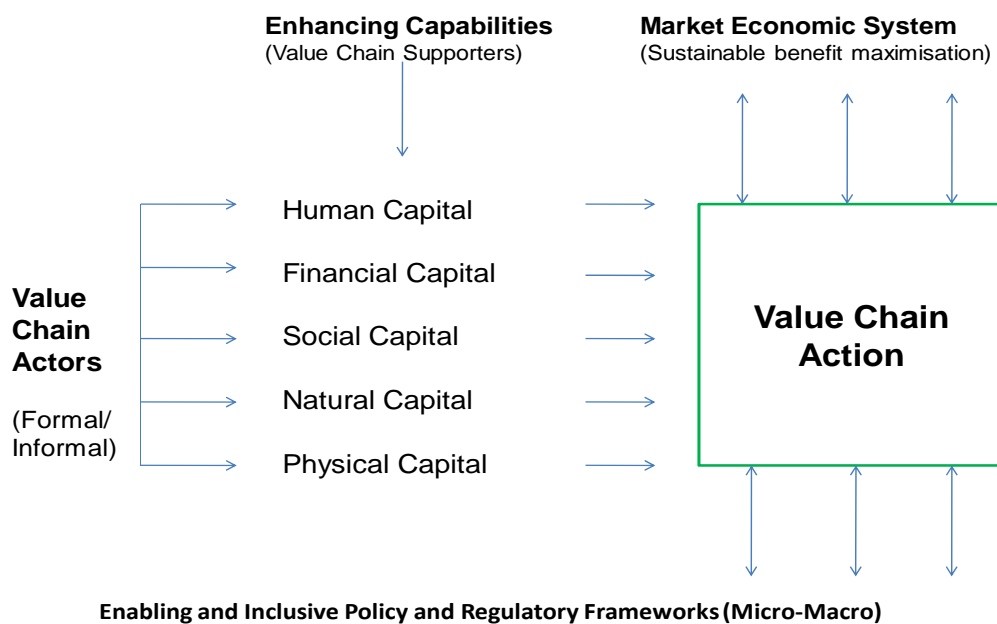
Enhancing Capabilities
(Value Chain Supporters)

Market Economic System
(Sustainable benefit maximisation)

Value Chain Actors

(Formal/ Informal)

Human Capital

Financial Capital

Social Capital

Natural Capital

Physical Capital

Value Chain Action

Enabling and Inclusive Policy and Regulatory Frameworks (Micro-Macro)